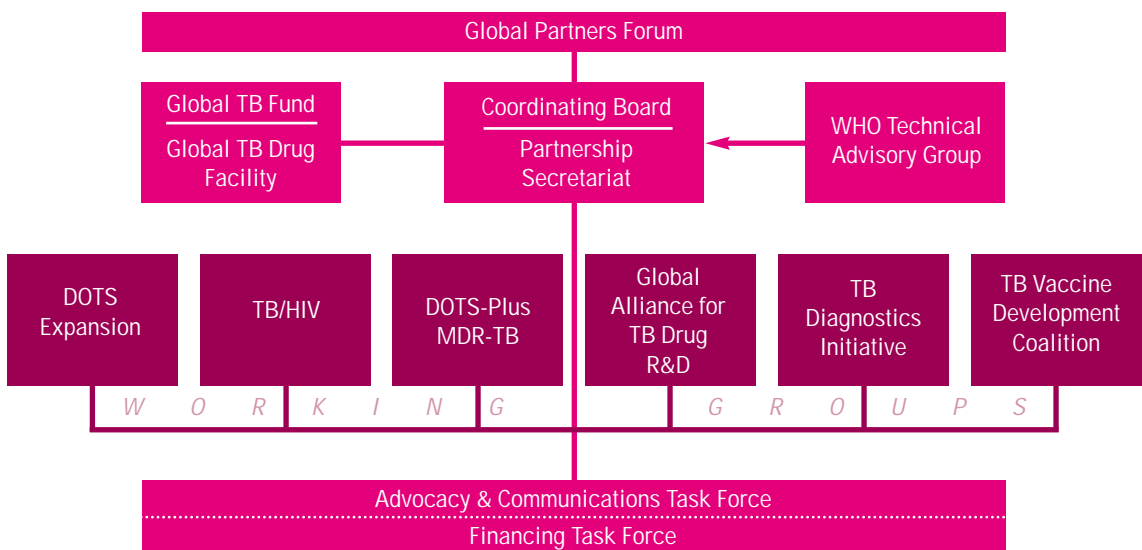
Global Partners Forum

Global TB Fund

Global TB Drug Facility

Coordinating Board

Partnership Secretariat

WHO Technical Advisory Group

DOTS Expansion

TB/HIV

DOTS-Plus MDR-TB

Global Alliance for TB Drug R&D

TB Diagnostics Initiative

TB Vaccine Development Coalition

W O R K I N G G R O U P S

Advocacy & Communications Task Force

Financing Task Force